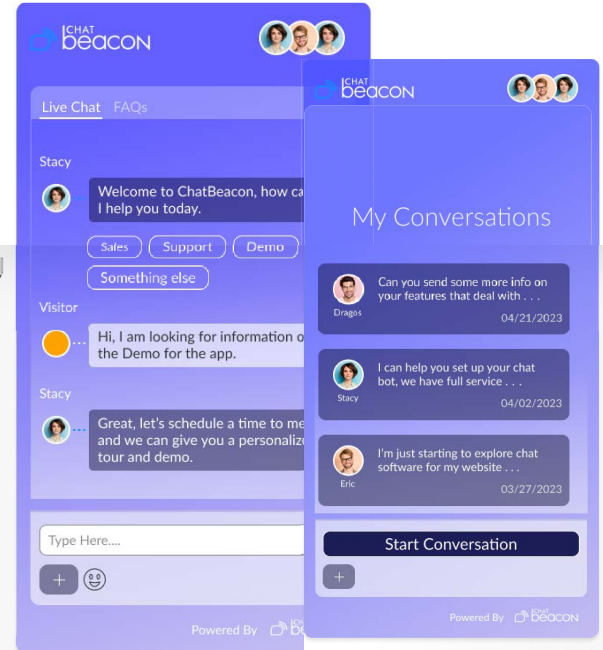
CHAT beacon

Live Chat FAQs

Stacy

Welcome to ChatBeacon, how ca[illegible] I help you today.

Sales Support Demo

Something else

Visitor

Hi, I am looking for information o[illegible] the Demo for the app.

Stacy

Great, let's schedule a time to me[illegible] and we can give you a personaliz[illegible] tour and demo.

Type Here....

+

Powered By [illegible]

CHAT beacon

My Conversations

Can you send some more info on your features that deal with . . .

Dragos

04/21/2023

I can help you set up your chat bot, we have full service . . .

Stacy

04/02/2023

I'm just starting to explore chat software for my website . . .

Eric

03/27/2023

Start Conversation

+

Powered By CHAT beacon